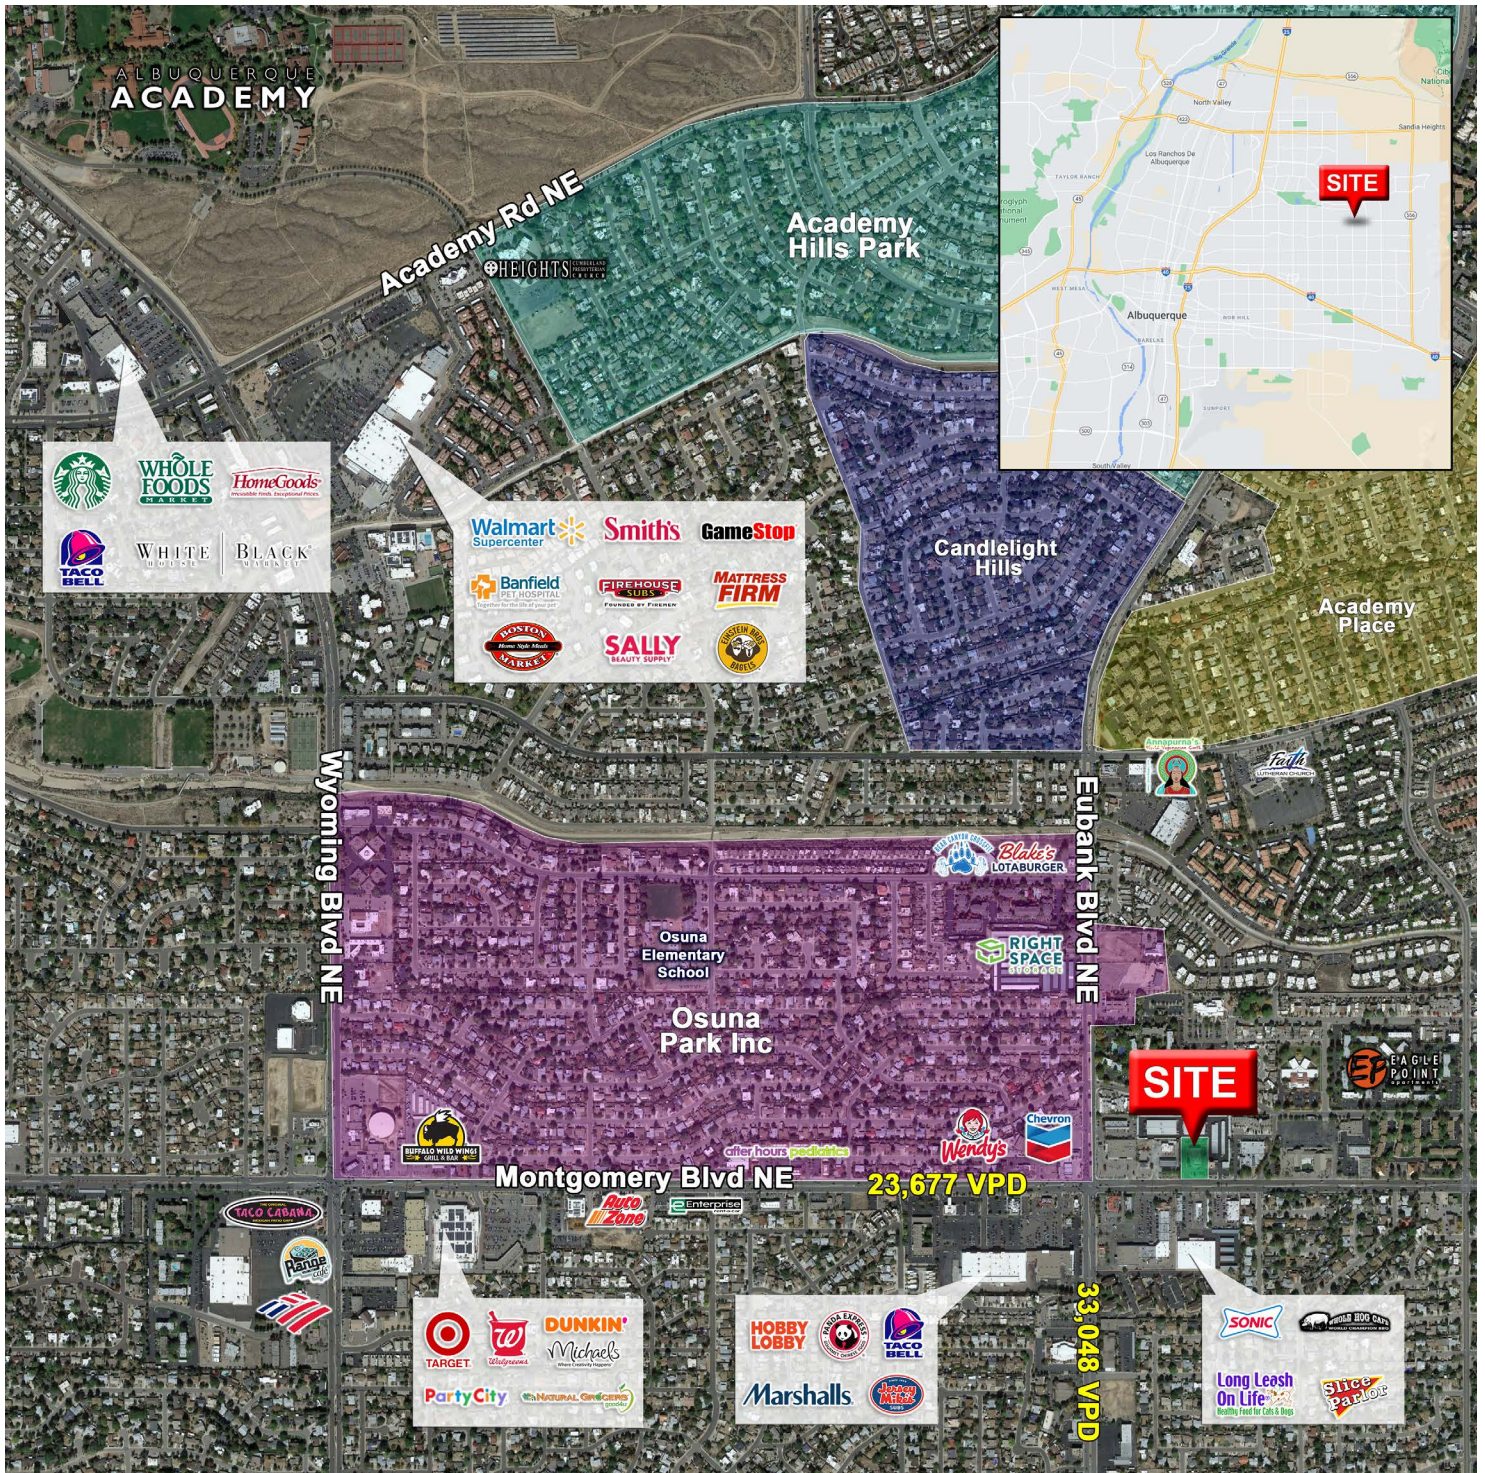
ALBUQUERQUE ACADEMY

Academy Rd NE

HEIGHTS

Academy Hills Park

North Valley
Los Ranchos De Albuquerque
Sandia Heights
SITE
Albuquerque
South Valley

WHOLE FOODS MARKET
HomeGoods
TACO BELL
WHITE HOUSE | BLACK MARKET

Walmart Supercenter
Smith's
GameStop
Banfield PET HOSPITAL
FIREHOUSE SUBS
MATTRESS FIRM
BOSTON MARKET
SALLY BEAUTY SUPPLY
EINSTEIN BROS BAGELS

Candlelight Hills

Academy Place

Annapurna's

Faith LUTHERAN CHURCH

Wyoming Blvd NE

Eubank Blvd NE

Blake's LOTABURGER

Osuna Elementary School

RIGHT SPACE STORAGE

Osuna Park Inc

SITE

EAGLE POINT

BUFFALO WILD WINGS GRILL & BAR

after hours pediatrics

Wendy's

Chevron

Montgomery Blvd NE

23,677 VPD

TACO CABANA

AutoZone

Enterprise

Range

TARGET
Walgreens
DUNKIN'
Michaels
Party City
NATURAL GROCERS

HOBBY LOBBY
PANDA EXPRESS
TACO BELL
Marshalls
Jersey Mike's

33,048 VPD

SONIC
WHOLE HOG CAFE
Long Leash On Life
Slice Parlor